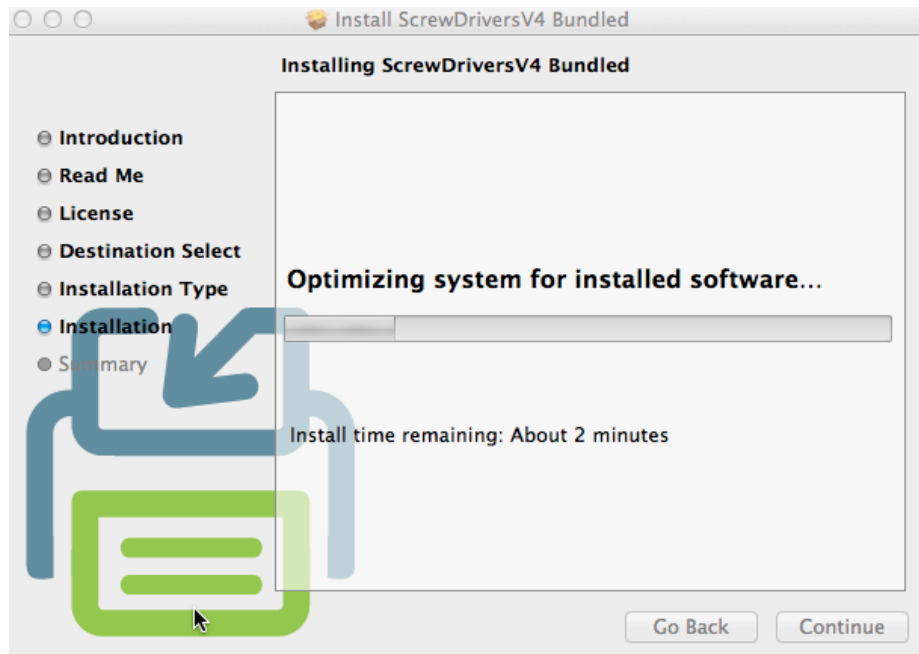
Install ScrewDriversV4 Bundled

Installing ScrewDriversV4 Bundled

Introduction
Read Me
License
Destination Select
Installation Type
Installation
Summary

Optimizing system for installed software…

Install time remaining: About 2 minutes

Go Back
Continue